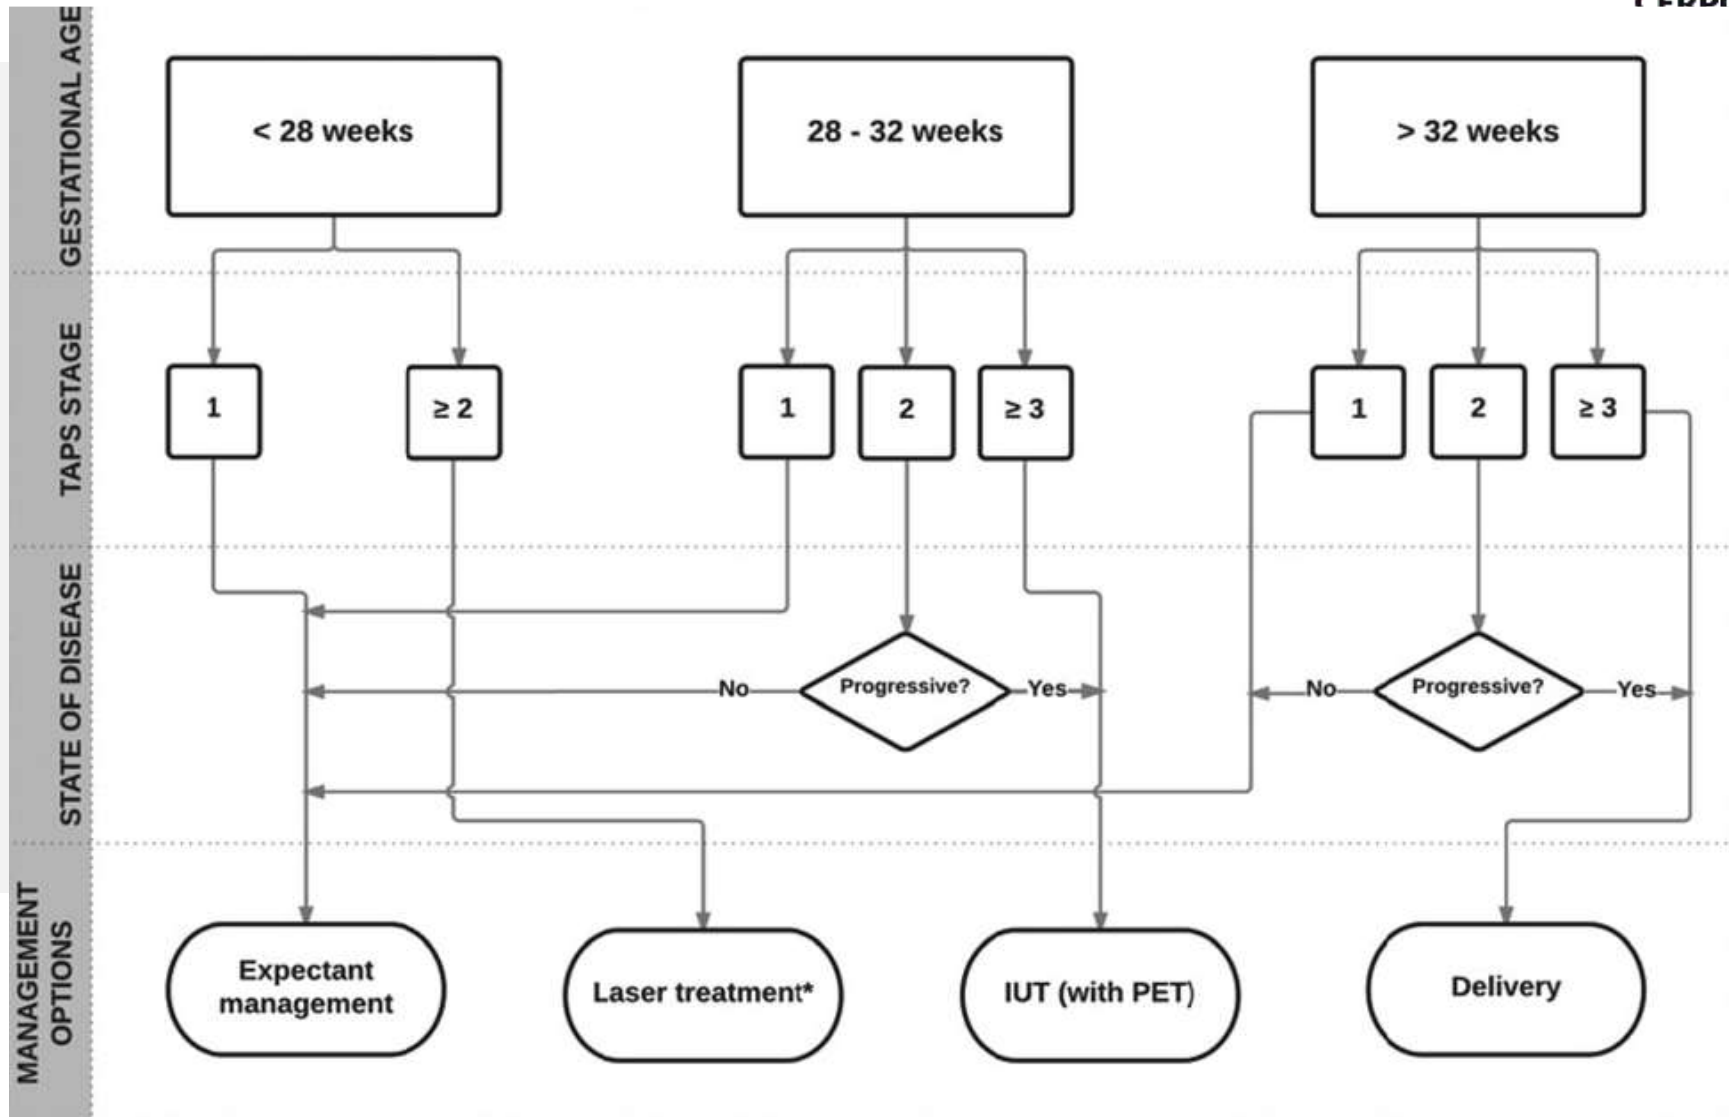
GESTATIONAL AGE

< 28 weeks

28 - 32 weeks

> 32 weeks

TAPS STAGE

1

≥ 2

1

2

≥ 3

1

2

≥ 3

STATE OF DISEASE

No

Progressive?

Yes

No

Progressive?

Yes

MANAGEMENT OPTIONS

Expectant management

Laser treatment*

IUT (with PET)

Delivery